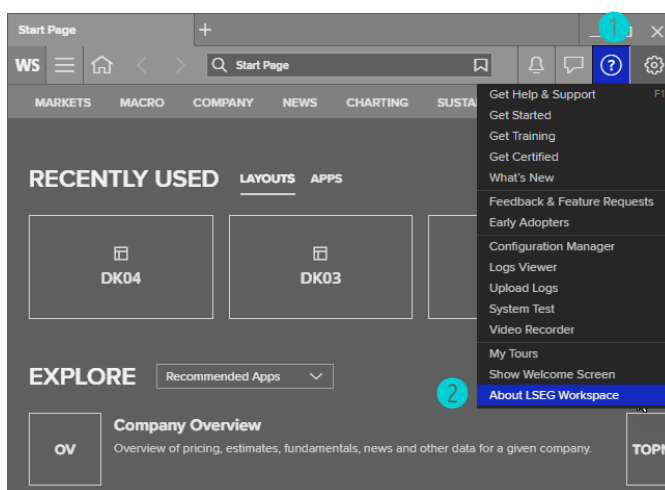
Start Page
+
1
WS
Start Page
MARKETS MACRO COMPANY NEWS CHARTING SUSTA
Get Help & Support F1
Get Started
Get Training
Get Certified
What's New
Feedback & Feature Requests
Early Adopters
Configuration Manager
Logs Viewer
Upload Logs
System Test
Video Recorder
My Tours
Show Welcome Screen
About LSEG Workspace
2
RECENTLY USED LAYOUTS APPS
DK04
DK03
EXPLORE
Recommended Apps
OV
Company Overview
Overview of pricing, estimates, fundamentals, news and other data for a given company.
TOP